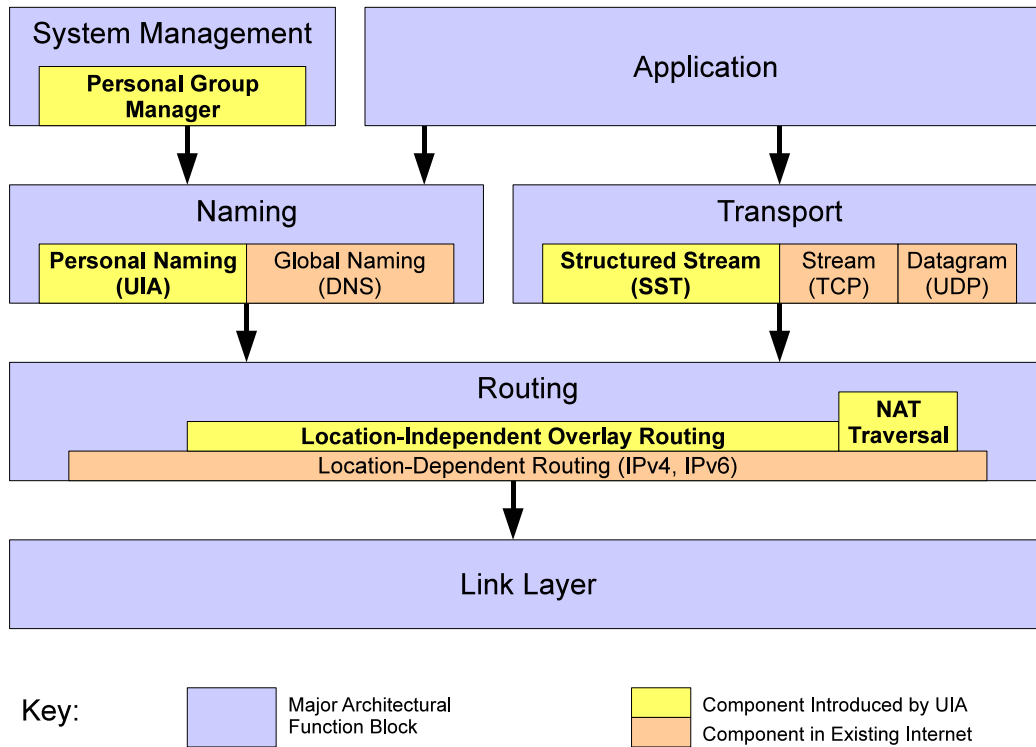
System Management

Personal Group Manager

Application

Naming

Personal Naming (UIA)

Global Naming (DNS)

Transport

Structured Stream (SST)

Stream (TCP)

Datagram (UDP)

Routing

NAT Traversal

Location-Independent Overlay Routing

Location-Dependent Routing (IPv4, IPv6)

Link Layer

Key:

Major Architectural Function Block

Component Introduced by UIA

Component in Existing Internet